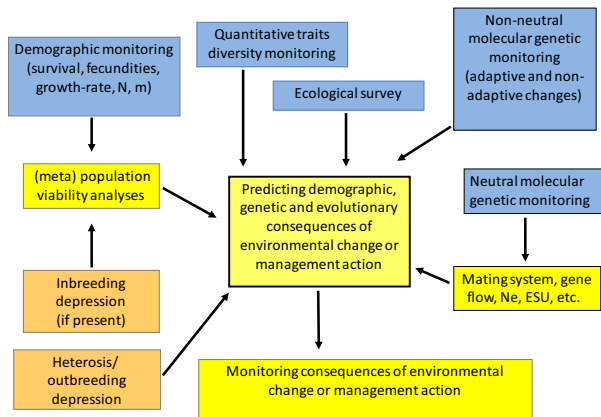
Demographic monitoring (survival, fecundities, growth-rate, N, m)

Quantitative traits diversity monitoring

Ecological survey

Non-neutral molecular genetic monitoring (adaptive and non-adaptive changes)

(meta) population viability analyses

Predicting demographic, genetic and evolutionary consequences of environmental change or management action

Neutral molecular genetic monitoring

Inbreeding depression (if present)

Mating system, gene flow, Ne, ESU, etc.

Heterosis/ outbreeding depression

Monitoring consequences of environmental change or management action